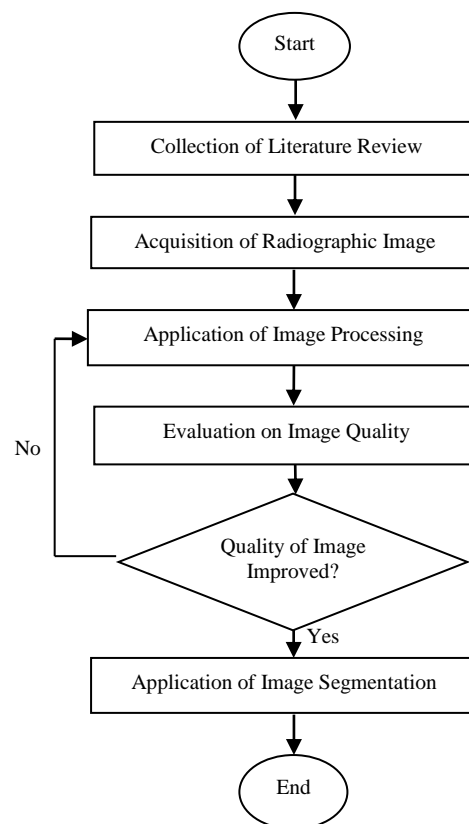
Start

Collection of Literature Review

Acquisition of Radiographic Image

Application of Image Processing

Evaluation on Image Quality

No

Quality of Image Improved?

Yes

Application of Image Segmentation

End